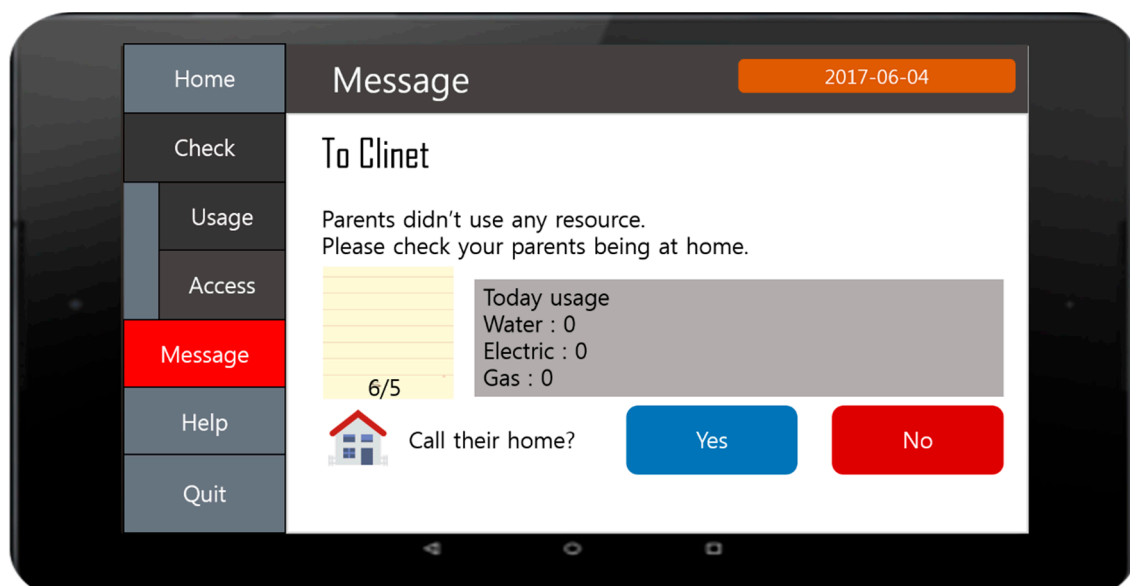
Home
Check
Usage
Access
Message
Help
Quit

Message

2017-06-04

To Clinet

Parents didn't use any resource.
Please check your parents being at home.

6/5

Today usage
Water : 0
Electric : 0
Gas : 0

Call their home?

Yes

No